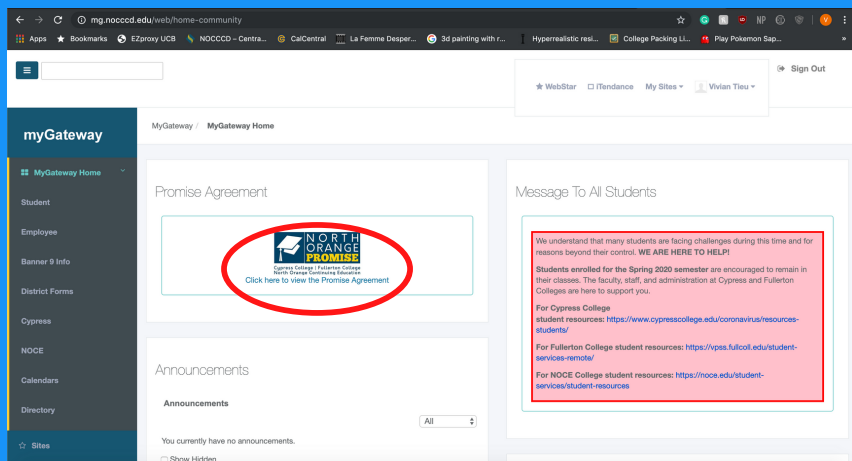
mg.nocccd.edu/web/home-community

Apps  Bookmarks  EZproxy UCB  NOCCCD – Centra...  CalCentral  La Femme Desper...  3d painting with r...  Hyperrealistic resi...  College Packing Li...  Play Pokemon Sap...

V

WebStar  iTendance  My Sites  Vivian Tieu  Sign Out

myGateway

MyGateway Home
Student
Employee
Banner 9 Info
District Forms
Cypress
NOCE
Calendars
Directory
Sites

MyGateway / MyGateway Home

Promise Agreement

NORTH ORANGE PROMISE
Cypress College | Fullerton College
North Orange Continuing Education
Click here to view the Promise Agreement

Announcements

Announcements

All

You currently have no announcements.

Show Hidden

Message To All Students

We understand that many students are facing challenges during this time and for reasons beyond their control. WE ARE HERE TO HELP!

Students enrolled for the Spring 2020 semester are encouraged to remain in their classes. The faculty, staff, and administration at Cypress and Fullerton Colleges are here to support you.

For Cypress College student resources: https://www.cypresscollege.edu/coronavirus/resources-students/

For Fullerton College student resources: https://vpss.fullcoll.edu/student-services-remote/

For NOCE College student resources: https://noce.edu/student-services/student-resources